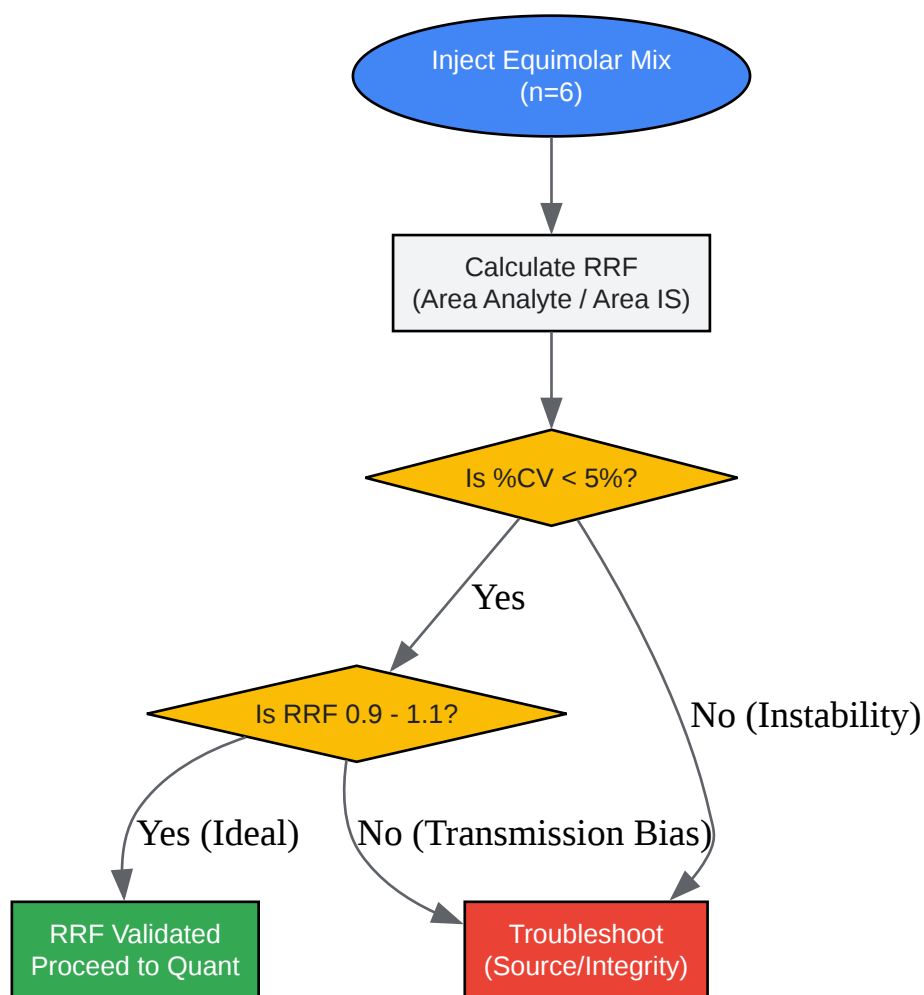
Inject Equimolar Mix
(n=6)

Calculate RRF
(Area Analyte / Area IS)

Is %CV < 5%?

Yes

No (Instability)

Is RRF 0.9 - 1.1?

Yes (Ideal)

No (Transmission Bias)

RRF Validated
Proceed to Quant

Troubleshoot
(Source/Integrity)